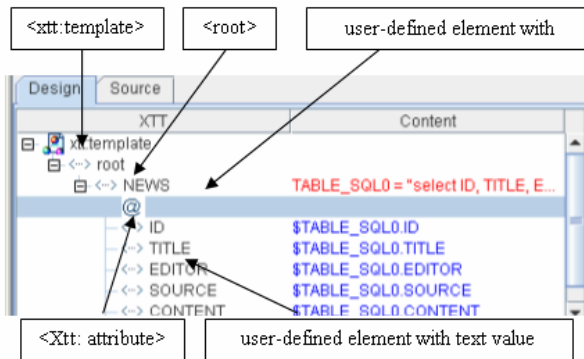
<xtt:template>

<root>

user-defined element with

Design Source

| XTT | Content |
|---|---|
| xtt:template | |
| <···> root | |
| <···> NEWS | TABLE_SQL0 = "select ID, TITLE, E... |
| @ | |
| <···> ID | $TABLE_SQL0.ID |
| <···> TITLE | $TABLE_SQL0.TITLE |
| <···> EDITOR | $TABLE_SQL0.EDITOR |
| <···> SOURCE | $TABLE_SQL0.SOURCE |
| <···> CONTENT | $TABLE_SQL0.CONTENT |

<Xtt: attribute>

user-defined element with text value